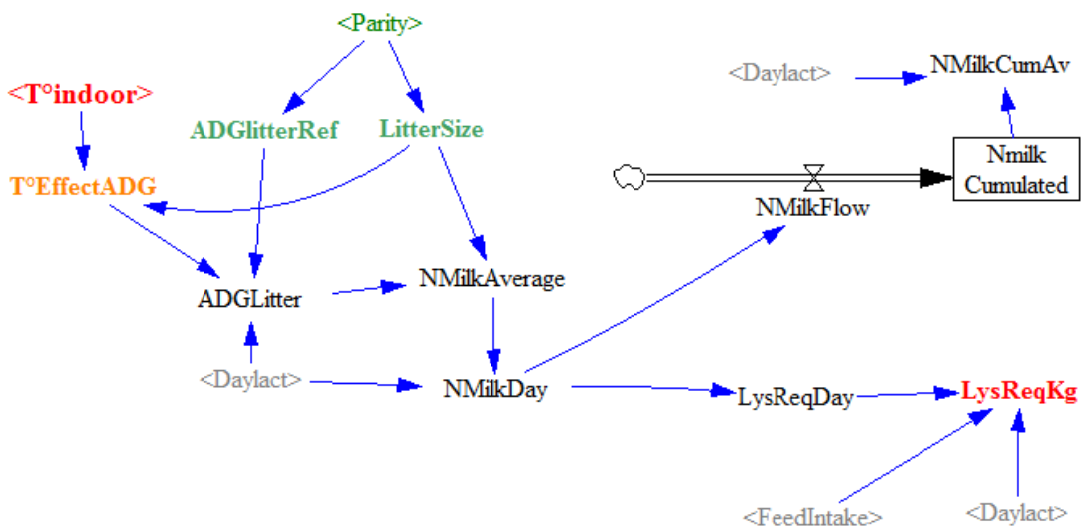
<Parity>

<T°indoor>

ADGlitterRef

LitterSize

T°EffectADG

<Daylact>

NMilkCumAv

Nmilk Cumulated

NMilkFlow

ADGLitter

NMilkAverage

<Daylact>

NMilkDay

LysReqDay

LysReqKg

<FeedIntake>

<Daylact>